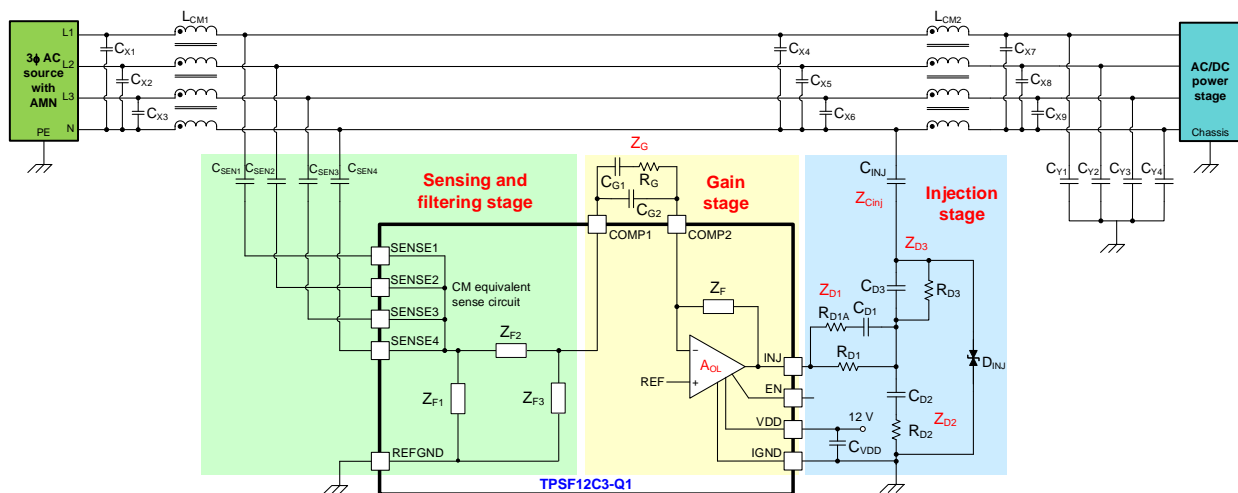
3ϕ AC source with AMN
L1
L2
L3
N
PE
$L_{CM1}$
$C_{X1}$
$C_{X2}$
$C_{X3}$
$C_{X4}$
$C_{X5}$
$C_{X6}$
$L_{CM2}$
$C_{X7}$
$C_{X8}$
$C_{X9}$
AC/DC power stage
Chassis
$C_{Y1}$ $C_{Y2}$ $C_{Y3}$ $C_{Y4}$
$C_{SEN1}$ $C_{SEN2}$ $C_{SEN3}$ $C_{SEN4}$
Sensing and filtering stage
SENSE1
SENSE2
SENSE3
SENSE4
CM equivalent sense circuit
$Z_{F2}$
$Z_{F1}$
$Z_{F3}$
REFGND
$Z_G$
$C_{G1}$ $R_G$
$C_{G2}$
Gain stage
COMP1
COMP2
$Z_F$
$A_{OL}$
REF
INJ
EN
VDD
IGND
12 V
$C_{VDD}$
$C_{INJ}$
$Z_{Cinj}$
Injection stage
$Z_{D3}$
$C_{D3}$
$R_{D3}$
$Z_{D1}$
$R_{D1A}$
$C_{D1}$
$R_{D1}$
$D_{INJ}$
$C_{D2}$
$R_{D2}$
$Z_{D2}$
TPSF12C3-Q1